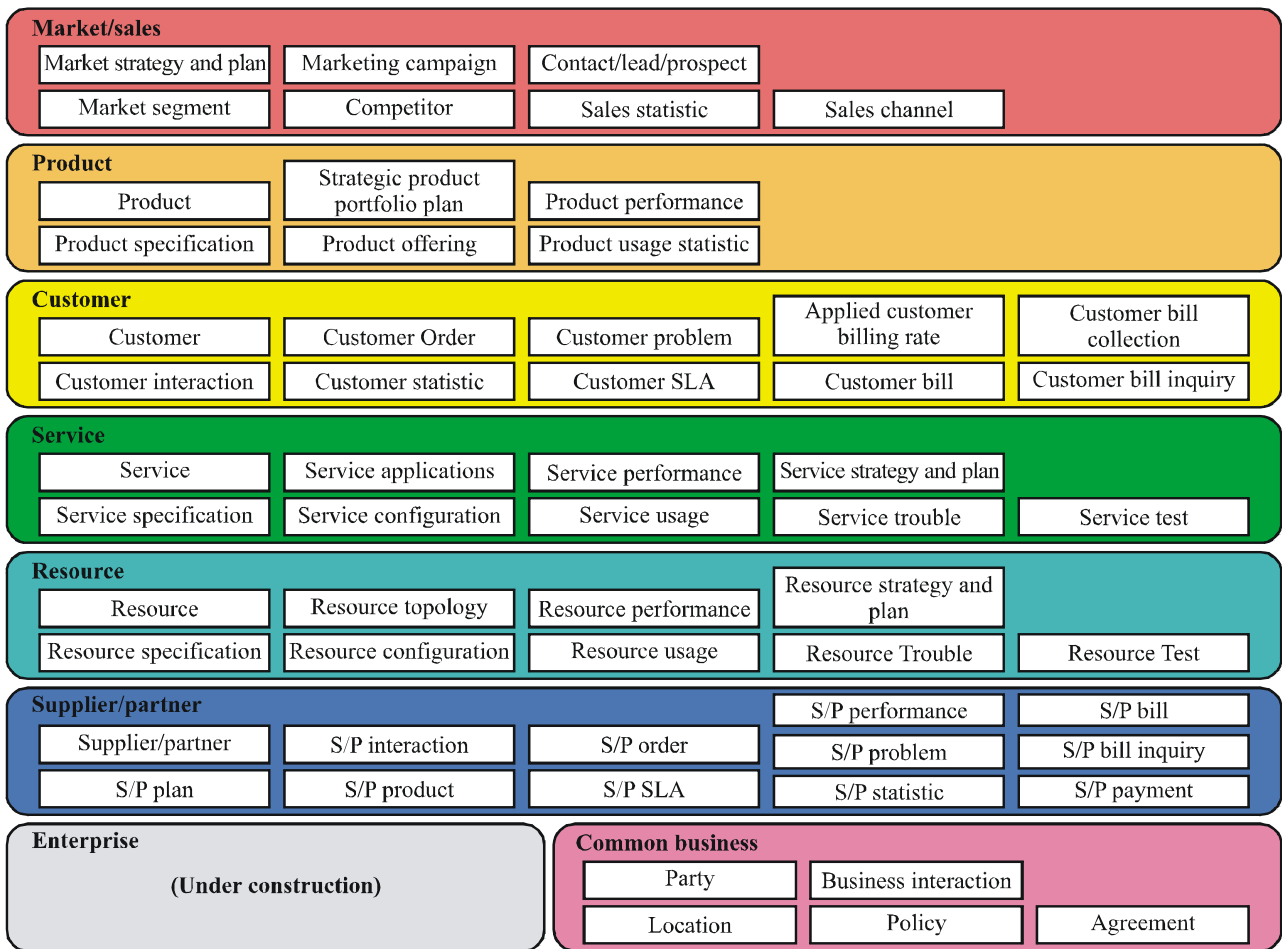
Market/sales

Market strategy and plan
Marketing campaign
Contact/lead/prospect
Market segment
Competitor
Sales statistic
Sales channel

Product

Product
Strategic product portfolio plan
Product performance
Product specification
Product offering
Product usage statistic

Customer

Customer
Customer Order
Customer problem
Applied customer billing rate
Customer bill collection
Customer interaction
Customer statistic
Customer SLA
Customer bill
Customer bill inquiry

Service

Service
Service applications
Service performance
Service strategy and plan
Service specification
Service configuration
Service usage
Service trouble
Service test

Resource

Resource
Resource topology
Resource performance
Resource strategy and plan
Resource specification
Resource configuration
Resource usage
Resource Trouble
Resource Test

Supplier/partner

S/P performance
S/P bill
Supplier/partner
S/P interaction
S/P order
S/P problem
S/P bill inquiry
S/P plan
S/P product
S/P SLA
S/P statistic
S/P payment

Enterprise

(Under construction)

Common business

Party
Business interaction
Location
Policy
Agreement